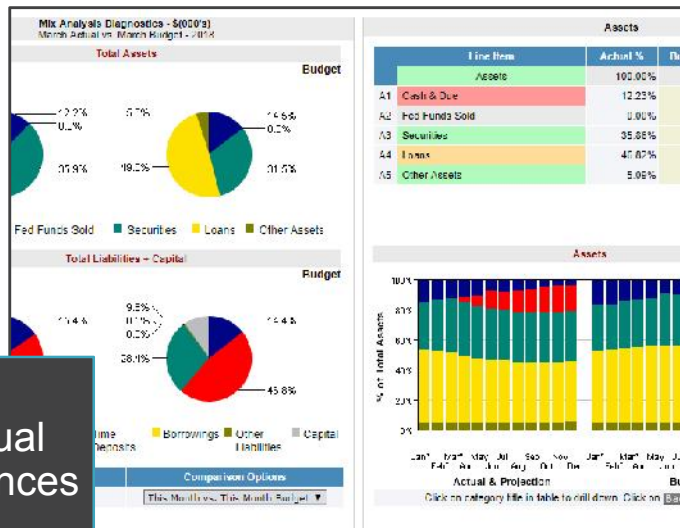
Mix Analysis Diagnostics - $(000's)
March Actual vs. March Budget - 2018

Total Assets

Budget

12.2%
0.0%
5.0%
14.6%
0.2%
35.9%
49.0%
31.5%

Fed Funds Sold ■ Securities ■ Loans ■ Other Assets

Total Liabilities + Capital

Budget

9.5%
0.0%
0.3%
14.4%
38.1%
14.4%
45.8%

ual
nces

Borrowings ■ Other Liabilities ■ Capital

Comparison Options

This Month vs. This Month Budget ▼

Assets

| | Line Item | Actual % |
|---|---|---|
| | Assets | 100.00% |
| A1 | Cash & Due | 12.23% |
| A2 | Fed Funds Sold | 0.00% |
| A3 | Securities | 35.88% |
| A4 | Loans | 46.82% |
| A5 | Other Assets | 5.06% |

Assets

100%
80%
60%
40%
20%
0%

% of Total Assets

Jan Feb Mar Apr May Jun Jul Aug Sep Oct Nov Dec Jan Feb Mar Apr May Ju

Actual & Projection

Bu

Click on category title in table to drill down. Click on